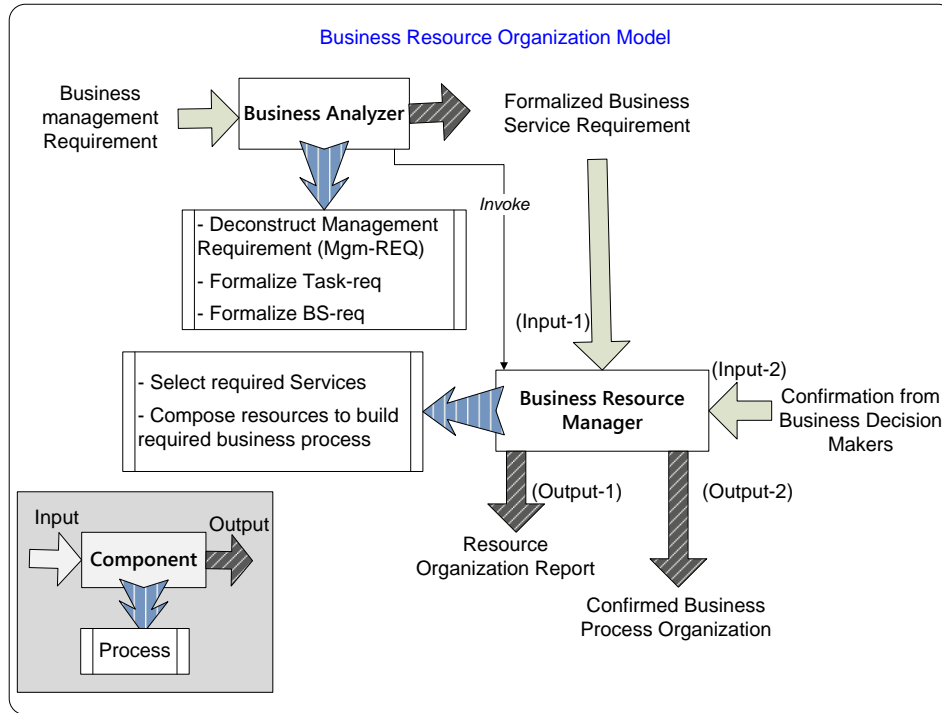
Business Resource Organization Model

Business management Requirement

Business Analyzer

Formalized Business Service Requirement

- Deconstruct Management Requirement (Mgm-REQ)
- Formalize Task-req
- Formalize BS-req

Invoke

(Input-1)

(Input-2)

- Select required Services
- Compose resources to build required business process

Business Resource Manager

Confirmation from Business Decision Makers

(Output-1)

(Output-2)

Resource Organization Report

Confirmed Business Process Organization

Input

Output

Component

Process